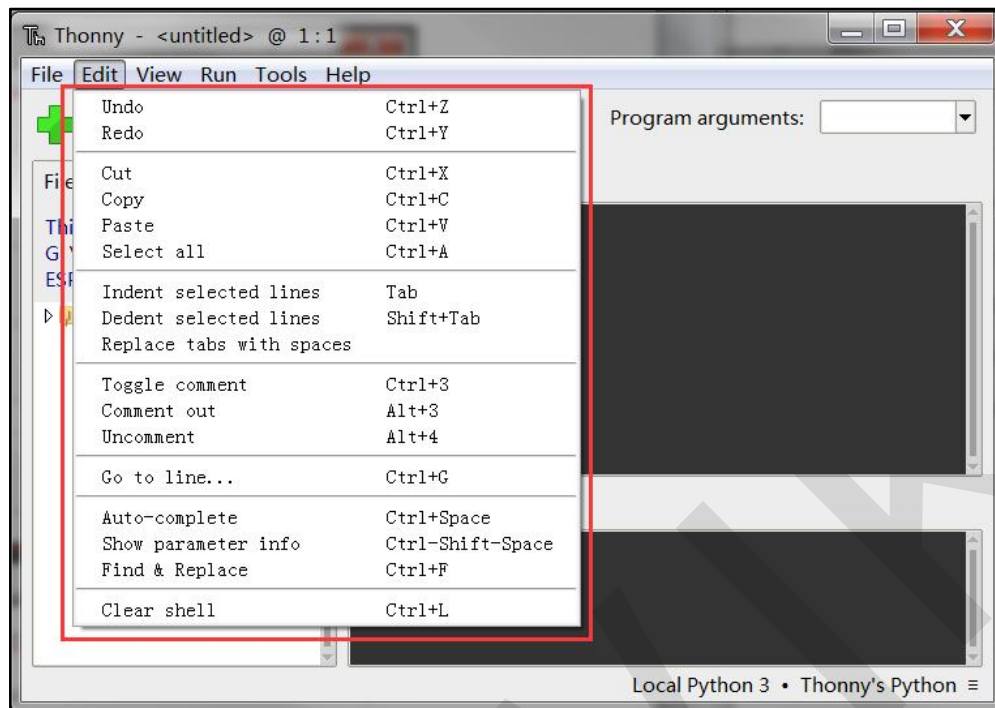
Thonny - <untitled> @ 1:1

File Edit View Run Tools Help

Program arguments:

Fi

Thi
G
ES

| Undo | Ctrl+Z |
|---|---|
| Redo | Ctrl+Y |
| Cut | Ctrl+X |
| Copy | Ctrl+C |
| Paste | Ctrl+V |
| Select all | Ctrl+A |
| Indent selected lines | Tab |
| Dedent selected lines | Shift+Tab |
| Replace tabs with spaces | |
| Toggle comment | Ctrl+3 |
| Comment out | Alt+3 |
| Uncomment | Alt+4 |
| Go to line... | Ctrl+G |
| Auto-complete | Ctrl+Space |
| Show parameter info | Ctrl-Shift-Space |
| Find & Replace | Ctrl+F |
| Clear shell | Ctrl+L |

Local Python 3 • Thonny's Python ≡